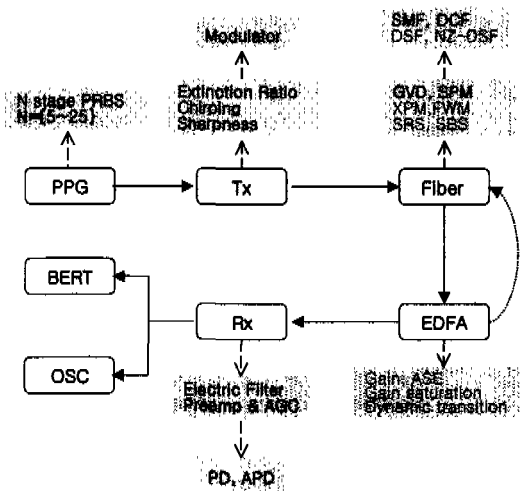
Modulator

SMF, DCF
DSF, NZ-DSF

N stage PRBS
N=(5~25)

Extinction Ratio
Chirping
Sharpness

GVD, SPM
XPM, FWM
SRS, SBS

PPG

Tx

Fiber

BERT

Rx

EDFA

OSC

Electric Filter
Preamp & AGC

Gain, ASE
Gain saturation
Dynamic transition

PD, APD